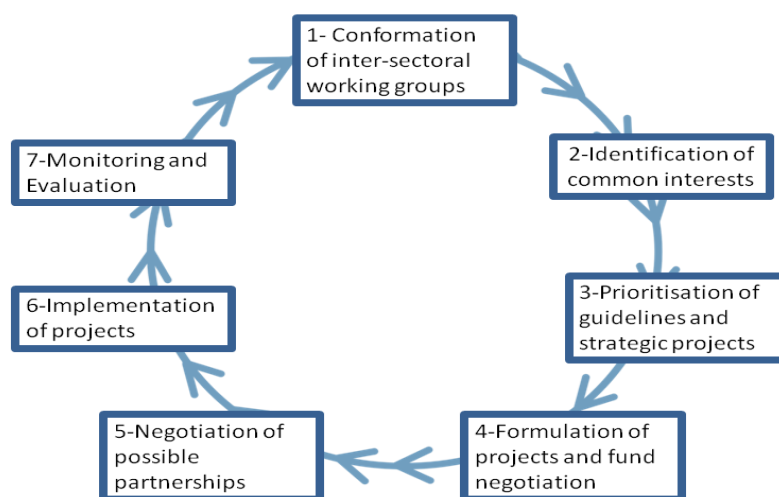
1- Conformation of inter-sectoral working groups

2-Identification of common interests

3-Prioritisation of guidelines and strategic projects

4-Formulation of projects and fund negotiation

5-Negotiation of possible partnerships

6-Implementation of projects

7-Monitoring and Evaluation